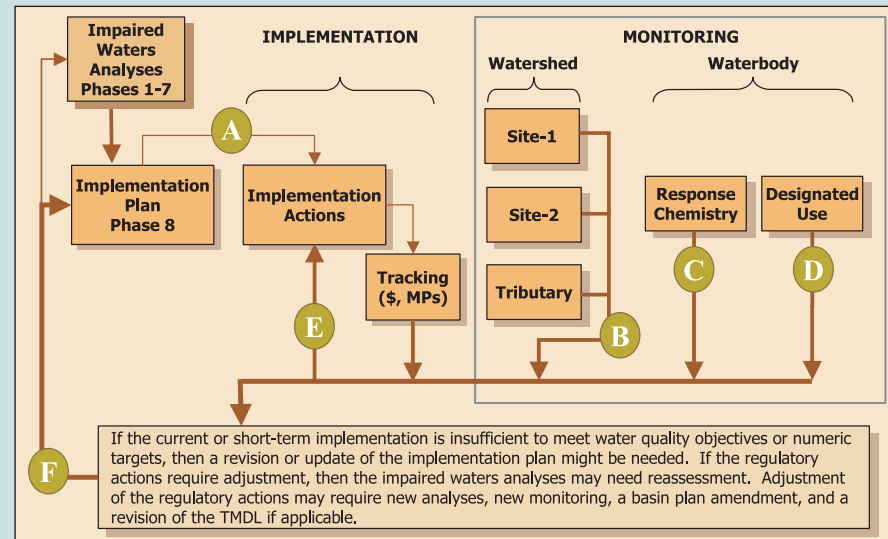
Impaired Waters Analyses Phases 1-7

IMPLEMENTATION

MONITORING

Watershed

Waterbody

A

Implementation Plan Phase 8

Implementation Actions

Site-1

Site-2

Tributary

Response Chemistry

Designated Use

Tracking ($, MPs)

C

D

E

B

F

If the current or short-term implementation is insufficient to meet water quality objectives or numeric targets, then a revision or update of the implementation plan might be needed. If the regulatory actions require adjustment, then the impaired waters analyses may need reassessment. Adjustment of the regulatory actions may require new analyses, new monitoring, a basin plan amendment, and a revision of the TMDL if applicable.